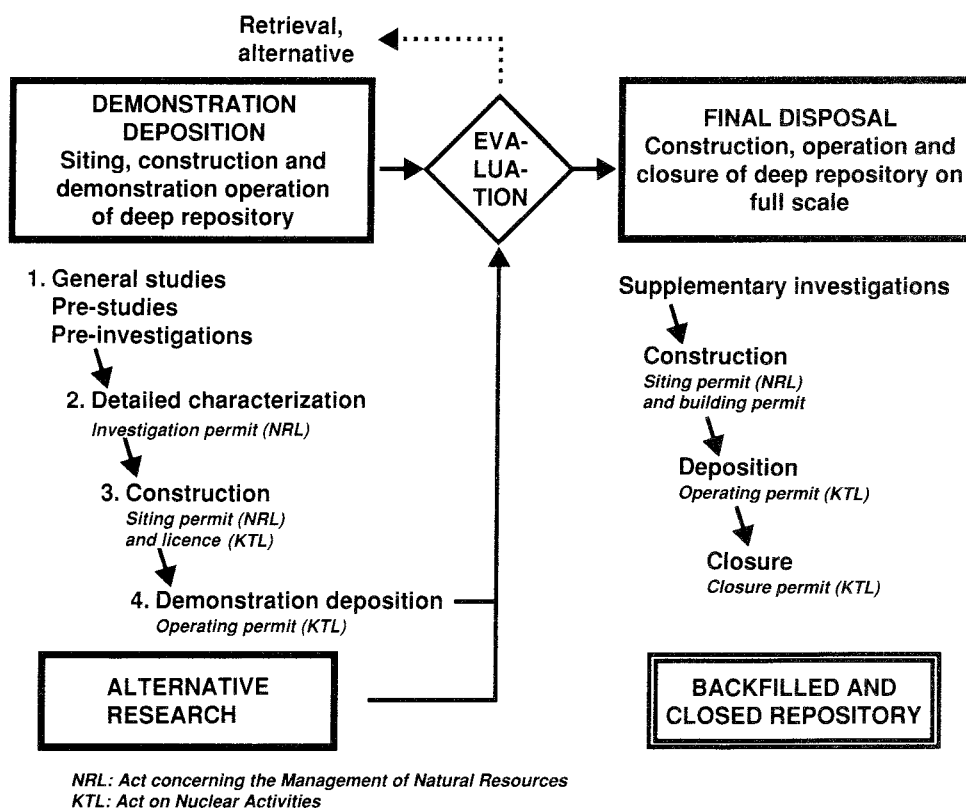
Retrieval, alternative

DEMONSTRATION DEPOSITION
Siting, construction and demonstration operation of deep repository

EVA-
LUA-
TION

FINAL DISPOSAL
Construction, operation and closure of deep repository on full scale

1. General studies
Pre-studies
Pre-investigations

2. Detailed characterization
*Investigation permit (NRL)*

3. Construction
*Siting permit (NRL) and licence (KTL)*

4. Demonstration deposition
*Operating permit (KTL)*

Supplementary investigations

Construction
*Siting permit (NRL) and building permit*

Deposition
*Operating permit (KTL)*

Closure
*Closure permit (KTL)*

ALTERNATIVE RESEARCH

BACKFILLED AND CLOSED REPOSITORY

*NRL: Act concerning the Management of Natural Resources*
*KTL: Act on Nuclear Activities*